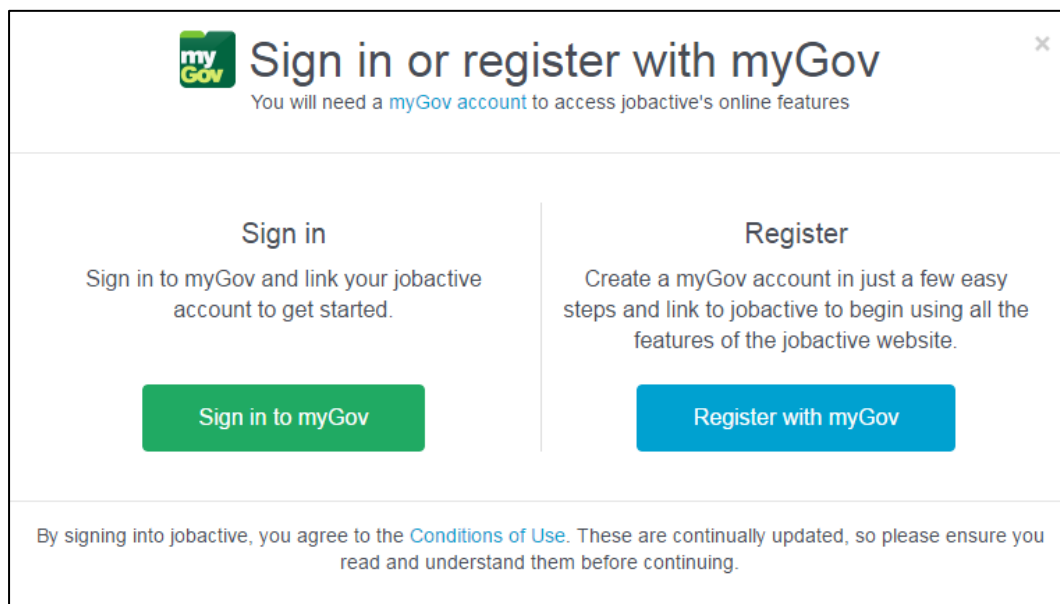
my Gov

Sign in or register with myGov

You will need a myGov account to access jobactive's online features

×

Sign in

Sign in to myGov and link your jobactive account to get started.

Sign in to myGov

Register

Create a myGov account in just a few easy steps and link to jobactive to begin using all the features of the jobactive website.

Register with myGov

By signing into jobactive, you agree to the Conditions of Use. These are continually updated, so please ensure you read and understand them before continuing.